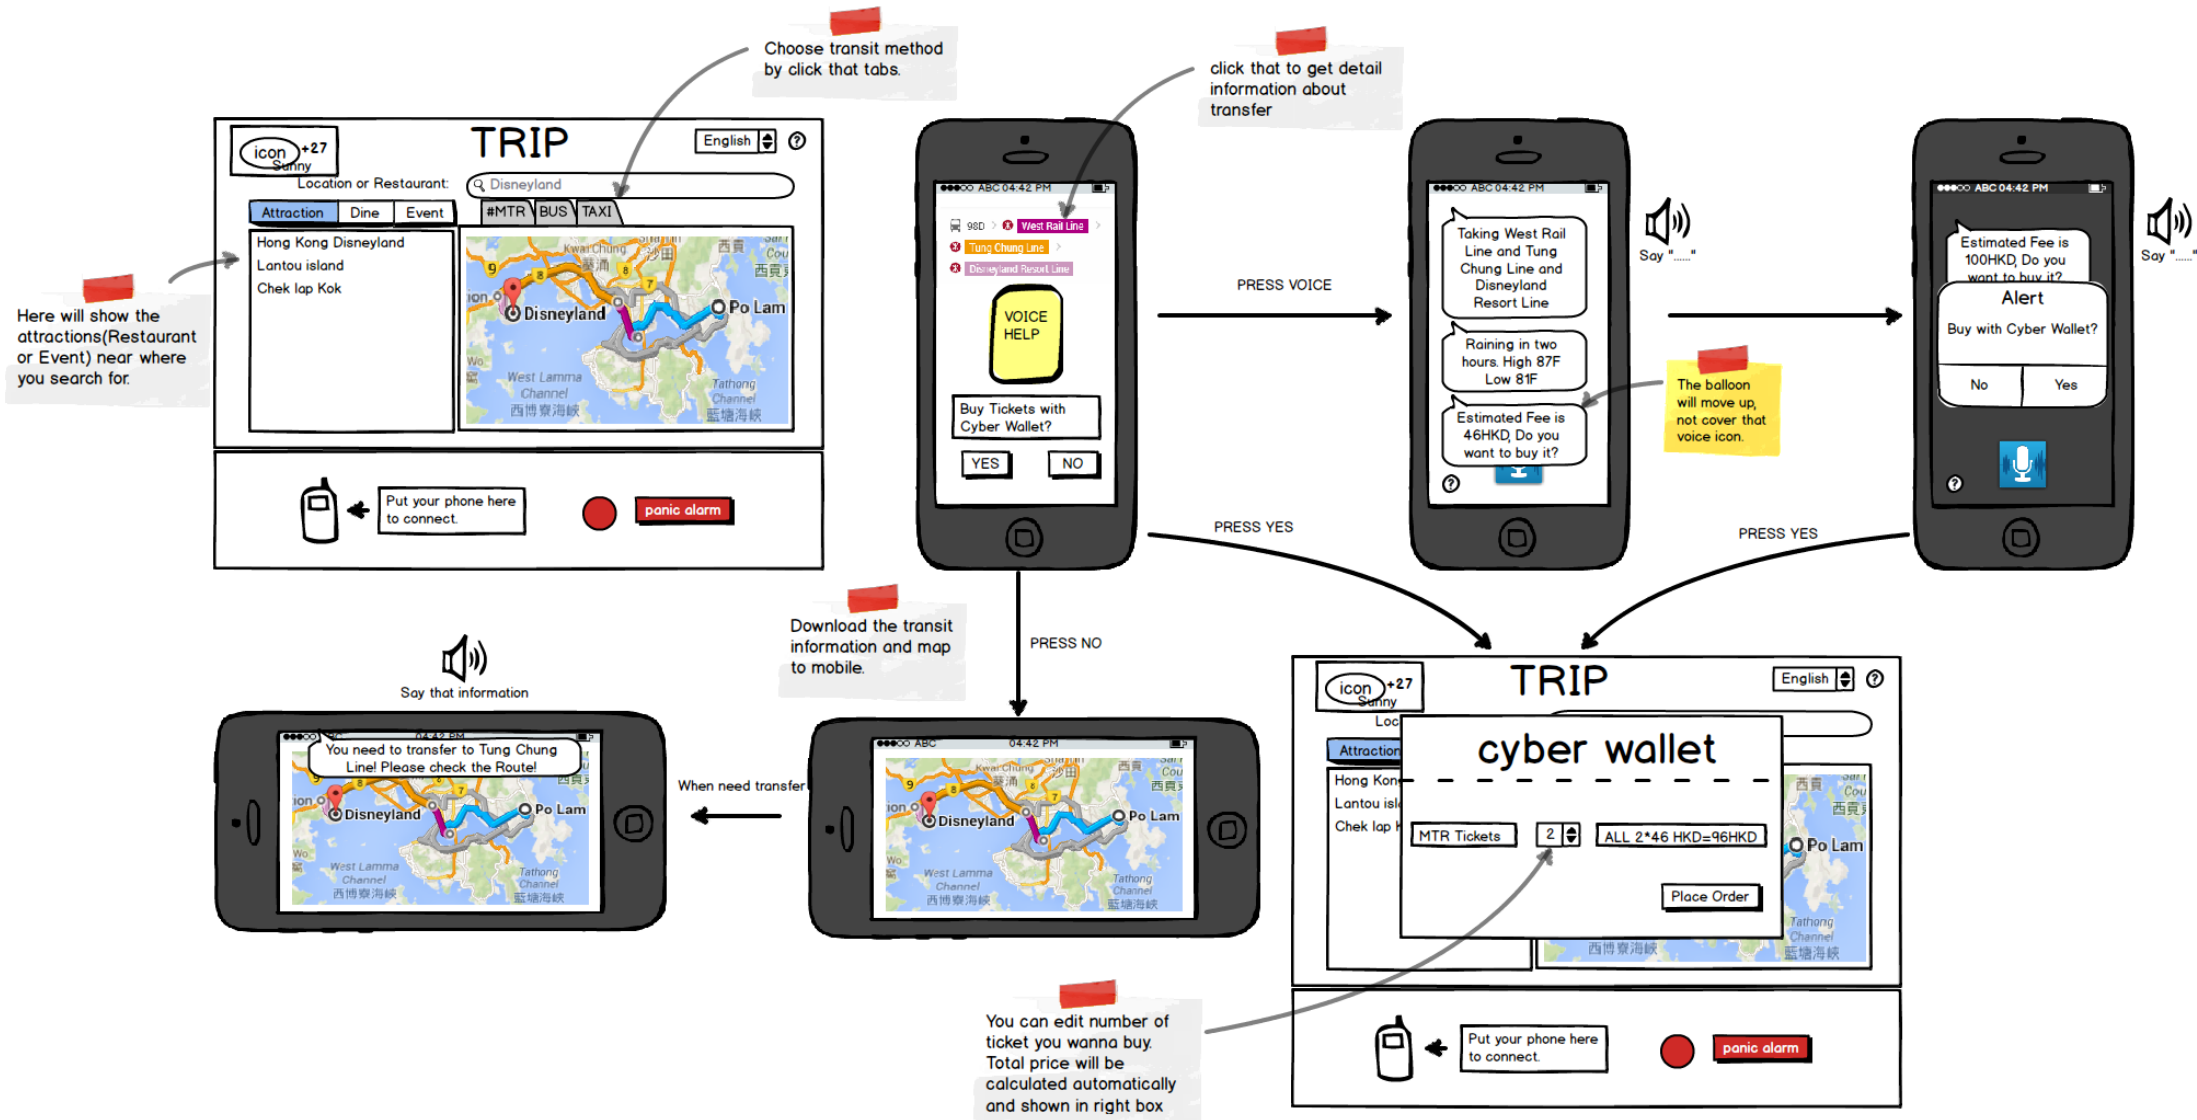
Choose transit method by click that tabs.

click that to get detail information about transfer

icon +27 Sunny

TRIP

English

?

Location or Restaurant:

Disneyland

Attraction | Dine | Event

#MTR | BUS | TAXI

Hong Kong Disneyland
Lantou island
Chek lap Kok

Disneyland
Po Lam
West Lamma Channel
西博寮海峽
Tathong Channel
藍塘海峽
Kwai Chung
葵涌
沙田
西貢

Here will show the attractions(Restaurant or Event) near where you search for.

Put your phone here to connect.

panic alarm

ABC 04:42 PM

98D
West Rail Line
Tung Chung Line
Disneyland Resort Line

VOICE HELP

Buy Tickets with Cyber Wallet?

YES
NO

PRESS VOICE

ABC 04:42 PM

Taking West Rail Line and Tung Chung Line and Disneyland Resort Line

Raining in two hours. High 87F Low 81F

Estimated Fee is 46HKD, Do you want to buy it?

Say "......"

The balloon will move up, not cover that voice icon.

ABC 04:42 PM

Estimated Fee is 100HKD, Do you want to buy it?

Alert

Buy with Cyber Wallet?

No
Yes

Say "......"

PRESS YES

PRESS YES

PRESS NO

Download the transit information and map to mobile.

Say that information

You need to transfer to Tung Chung Line! Please check the Route!

04:42 PM

Disneyland
Po Lam

When need transfer

ABC 04:42 PM

Disneyland
Po Lam

icon +27 Sunny

TRIP

English

?

Loc

Attraction

Hong Kon
Lantou isl
Chek lap

cyber wallet

MTR Tickets
2
ALL 2*46 HKD=96HKD

Place Order

Po Lam

Put your phone here to connect.

panic alarm

You can edit number of ticket you wanna buy. Total price will be calculated automatically and shown in right box